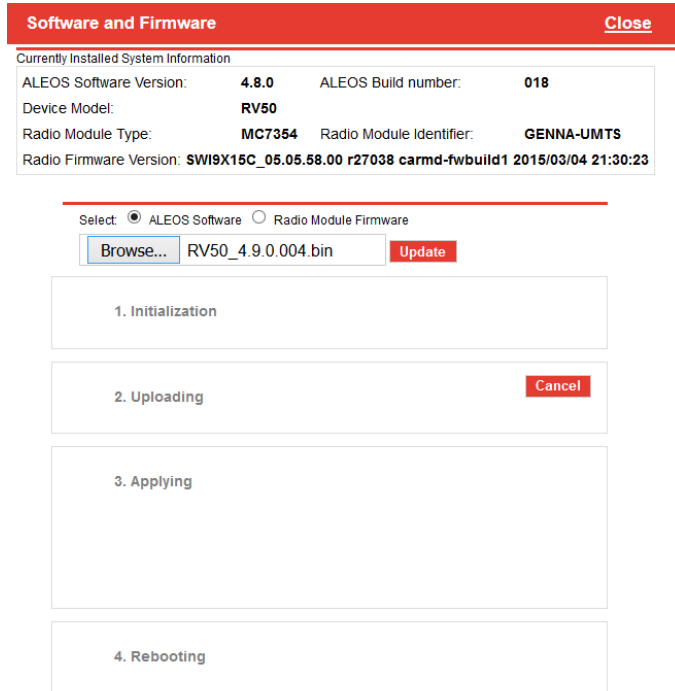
Software and Firmware Close

Currently Installed System Information

| ALEOS Software Version: | 4.8.0 | ALEOS Build number: | 018 |
|---|---|---|---|
| Device Model: | RV50 | | |
| Radio Module Type: | MC7354 | Radio Module Identifier: | GENNA-UMTS |

Radio Firmware Version: SWI9X15C_05.05.58.00 r27038 carmd-fwbuild1 2015/03/04 21:30:23

Select: ALEOS Software Radio Module Firmware

Browse... RV50_4.9.0.004.bin Update

1. Initialization

2. Uploading

Cancel

3. Applying

4. Rebooting